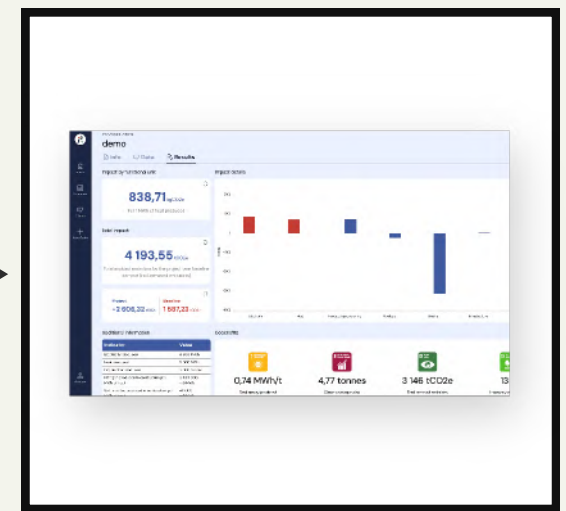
demo

Info Data Results

Impact by functional unit

838,71 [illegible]

Total impact

4 193,55 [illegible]

Positive
+2 606,32 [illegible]

Negative
1 587,23 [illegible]

Impact details

Additional information

Indicator | Value

Cobenefits

0,74 MWh/t

4,77 tonnes

3 146 tCO2e

13